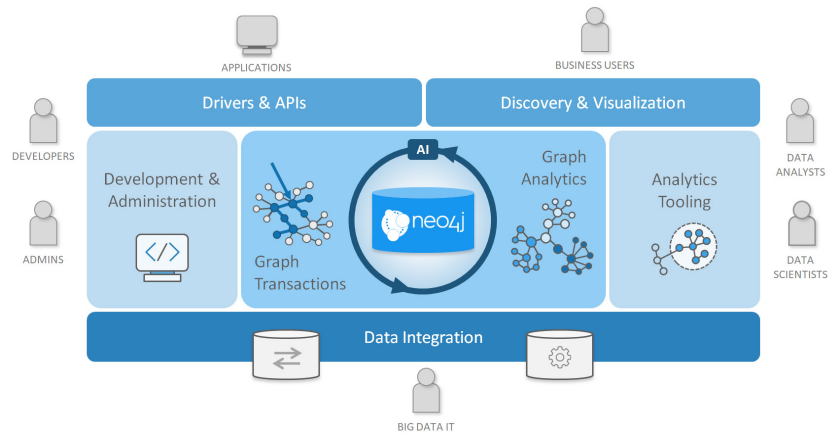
APPLICATIONS

BUSINESS USERS

Drivers & APIs

Discovery & Visualization

DEVELOPERS

ADMINS

Development & Administration

AI

Graph Analytics

neo4j

Graph Transactions

Analytics Tooling

DATA ANALYSTS

DATA SCIENTISTS

Data Integration

BIG DATA IT